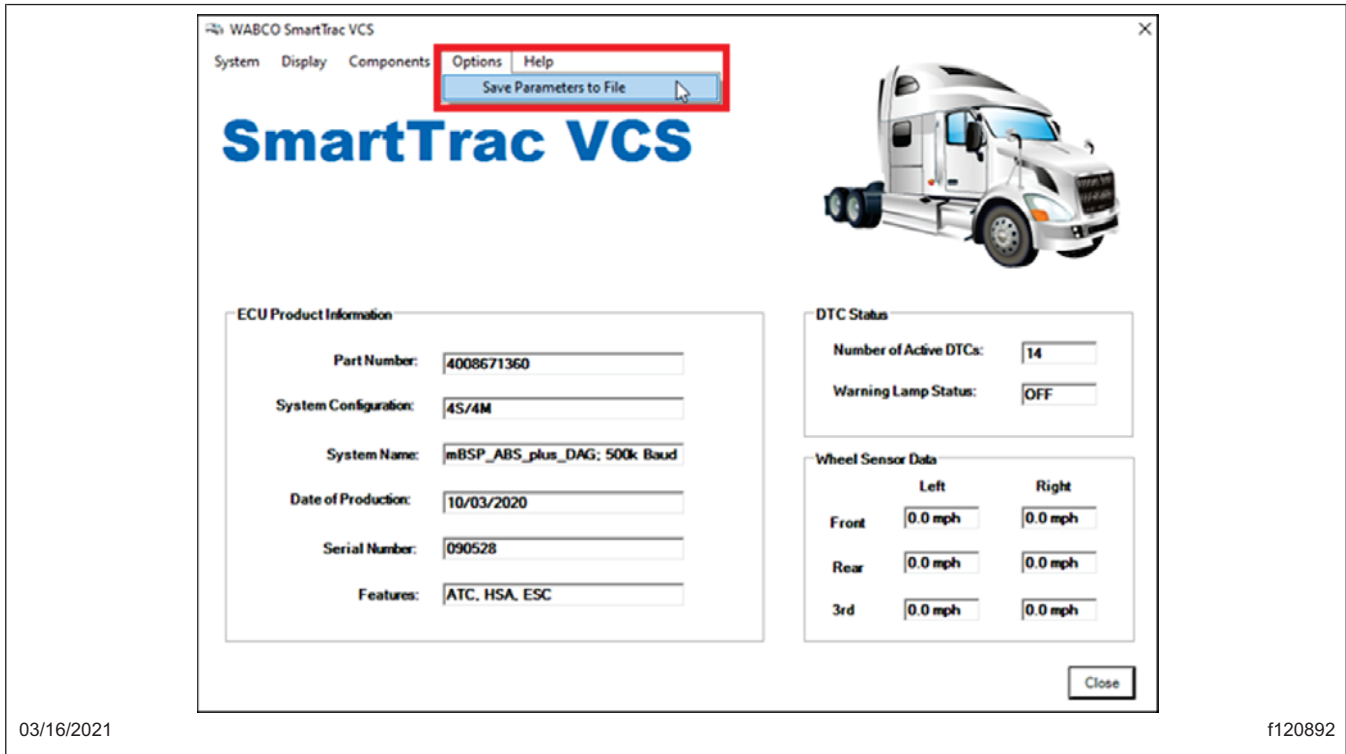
WABCO SmartTrac VCS

System Display Components Options Help

Save Parameters to File

SmartTrac VCS

ECU Product Information

Part Number: 4008671360

System Configuration: 4S/4M

System Name: mBSP_ABS_plus_DAG; 500k Baud

Date of Production: 10/03/2020

Serial Number: 090528

Features: ATC, HSA, ESC

DTC Status

Number of Active DTCs: 14

Warning Lamp Status: OFF

Wheel Sensor Data

| | Left | Right |
|---|---|---|
| Front | 0.0 mph | 0.0 mph |
| Rear | 0.0 mph | 0.0 mph |
| 3rd | 0.0 mph | 0.0 mph |

Close

03/16/2021

f120892